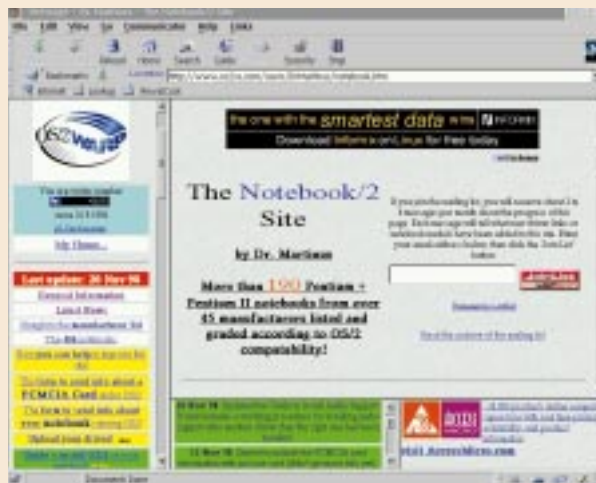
File Edit View Go Communicator Help Links

Reload Home Search Guide Print Security Stop

Bookmarks Location: http://www.os2ss.com/users/DrMartinus/Notebook.htm

Webmail Lookup NewsCool

OS2 Warp

the one with the smartest data in the

Download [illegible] for free today

The Notebook/2 Site

by Dr. Martinus

More than 150 Pentium + Pentium II notebooks from over 45 manufacturers listed and graded according to OS/2 compatibility!

Last update: 20 Nov 98

Historical Information

Latest News

Manufacturer list

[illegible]

The form to send info about a PCMCIA Card

The form to send info about your notebook

Upload your drivers!

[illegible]

Document: Done